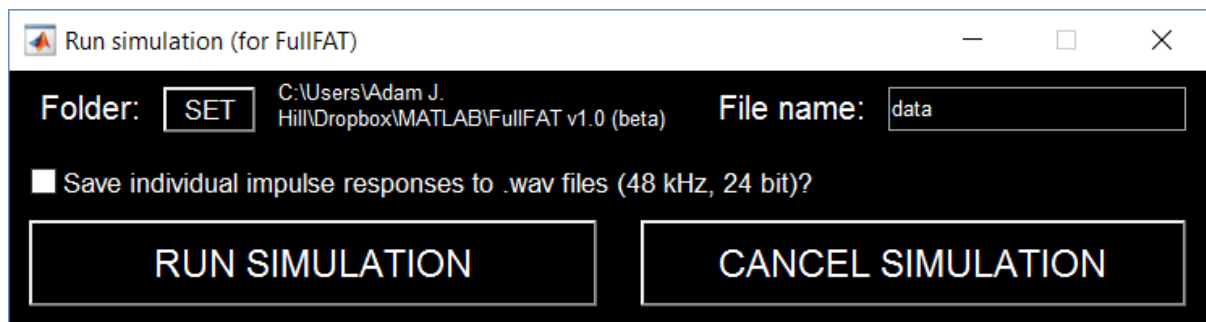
Run simulation (for FullFAT)

Folder: SET C:\Users\Adam J. Hill\Dropbox\MATLAB\FullFAT v1.0 (beta) File name: data

Save individual impulse responses to .wav files (48 kHz, 24 bit)?

RUN SIMULATION

CANCEL SIMULATION